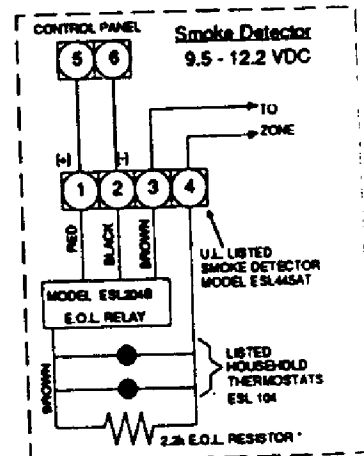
CONTROL PANEL

Smoke Detector
9.5 - 12.2 VDC

5 6

TO
ZONE

(+) (-)

1 2 3 4

RED BLACK BROWN

U.L. LISTED SMOKE DETECTOR MODEL ESL445AT

MODEL ESL204B
E.O.L. RELAY

BROWN

LISTED HOUSEHOLD THERMOSTATS ESL 104

2.2k E.O.L. RESISTOR *